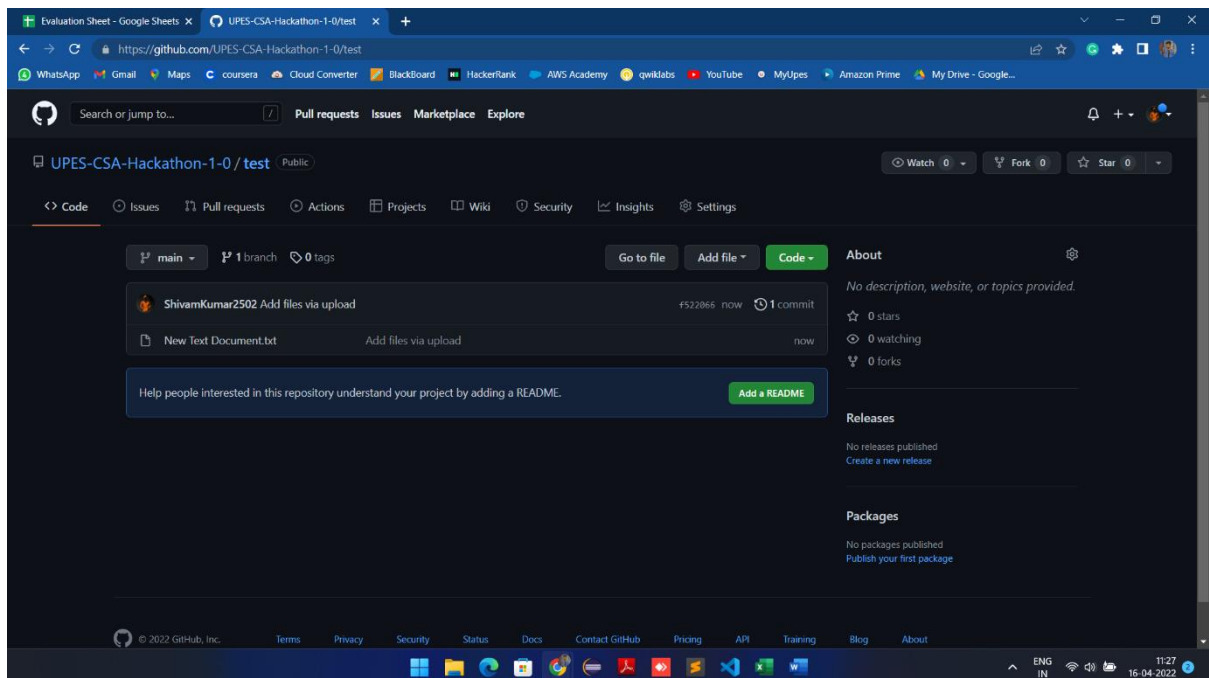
Evaluation Sheet - Google Sheets × UPES-CSA-Hackathon-1-0/test × +

https://github.com/UPES-CSA-Hackathon-1-0/test

WhatsApp Gmail Maps coursera Cloud Converter BlackBoard HackerRank AWS Academy qwiklabs YouTube MyUpes Amazon Prime My Drive - Google...

Search or jump to... / Pull requests Issues Marketplace Explore

UPES-CSA-Hackathon-1-0 / test Public

Watch 0 Fork 0 Star 0

Code Issues Pull requests Actions Projects Wiki Security Insights Settings

main 1 branch 0 tags Go to file Add file Code

ShivamKumar2502 Add files via upload f522066 now 1 commit

New Text Document.txt Add files via upload now

Help people interested in this repository understand your project by adding a README. Add a README

About

No description, website, or topics provided.

0 stars

0 watching

0 forks

Releases

No releases published

Create a new release

Packages

No packages published

Publish your first package

© 2022 GitHub, Inc. Terms Privacy Security Status Docs Contact GitHub Pricing API Training Blog About

ENG IN 11:27 16-04-2022